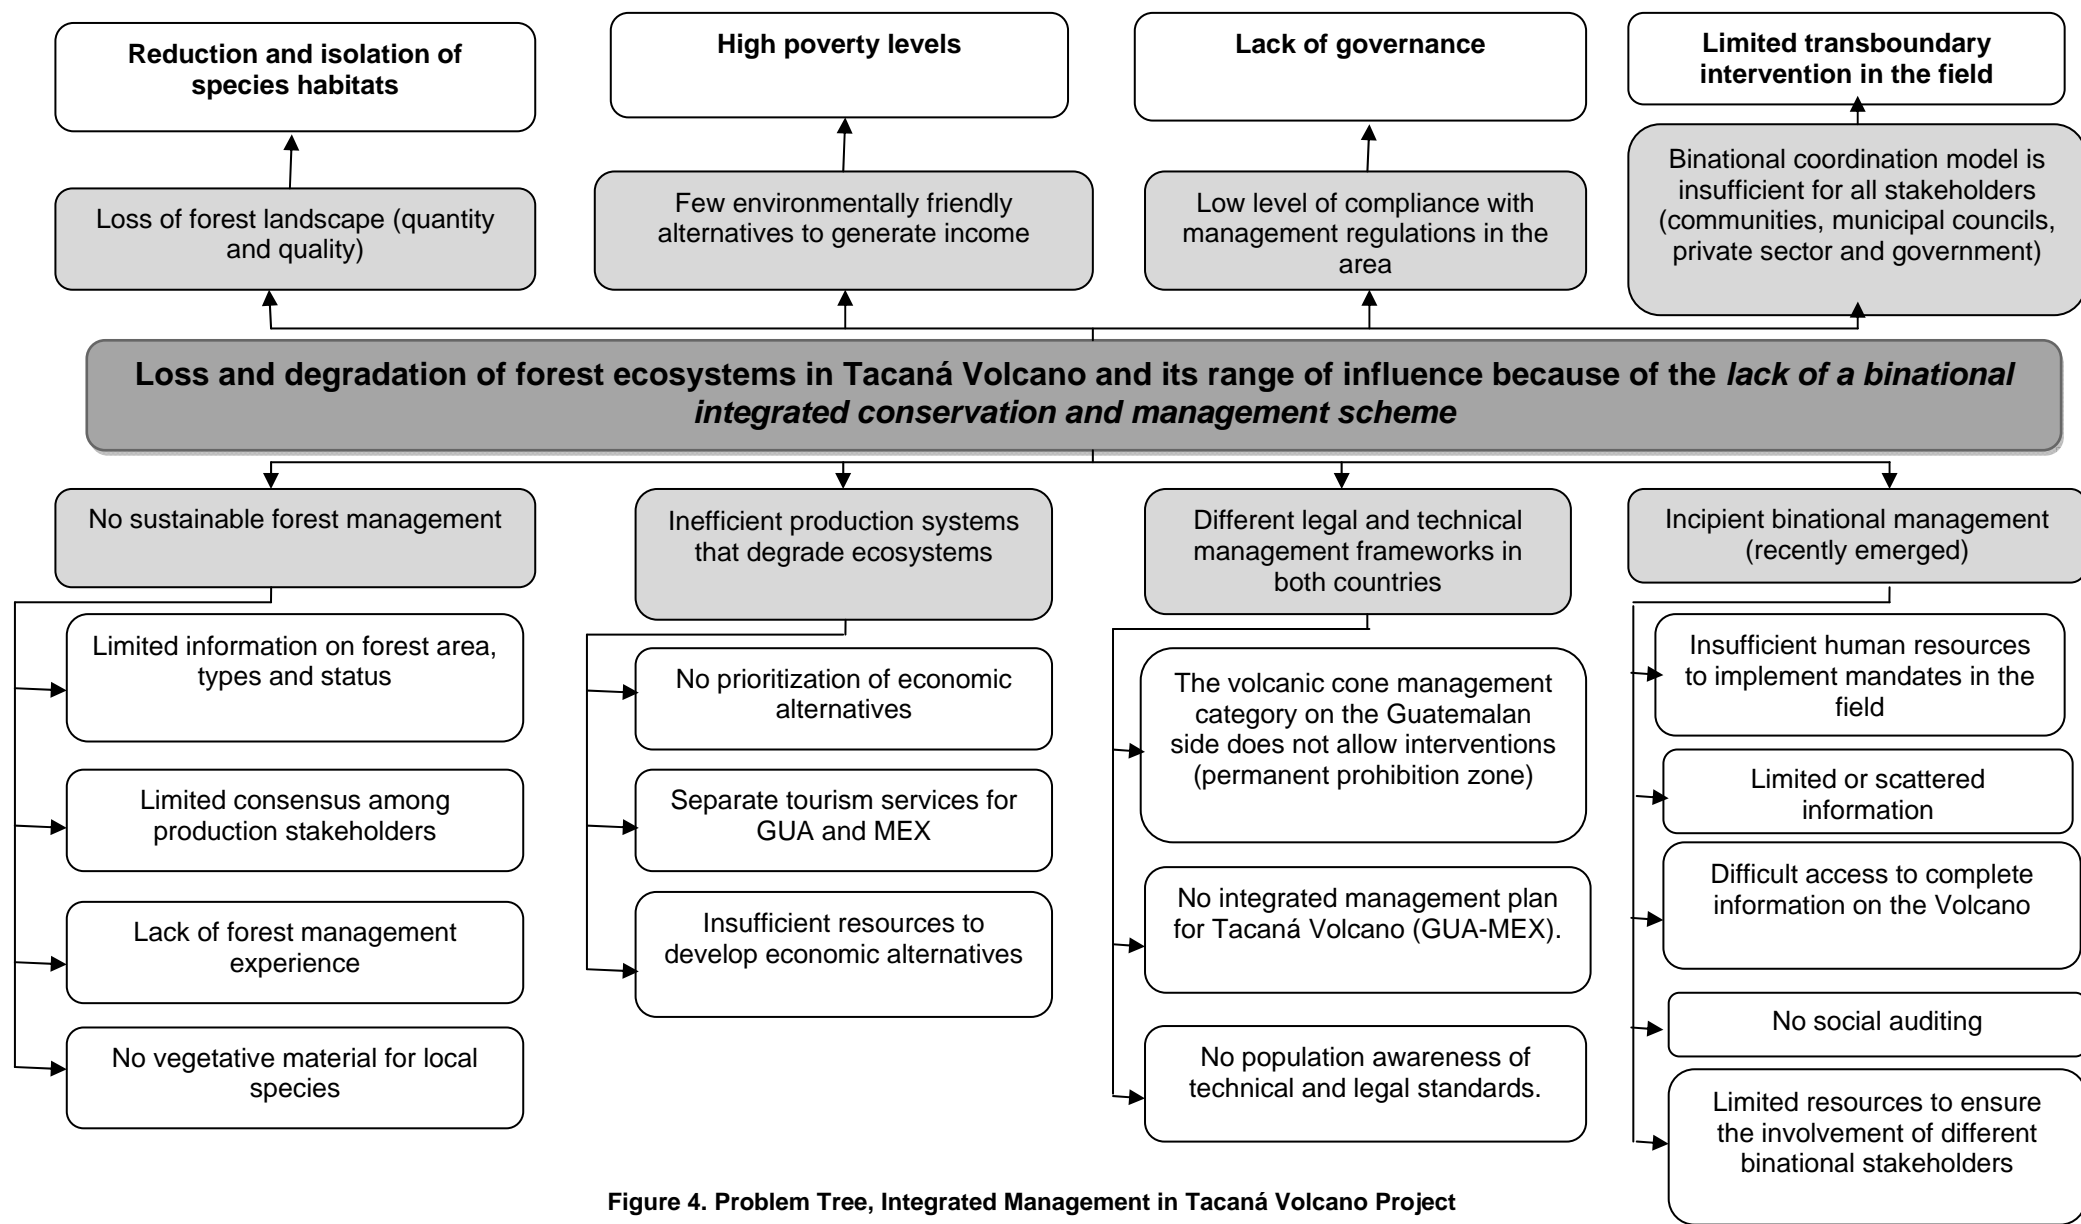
**Reduction and isolation of species habitats**

**High poverty levels**

**Lack of governance**

**Limited transboundary intervention in the field**

Loss of forest landscape (quantity and quality)

Few environmentally friendly alternatives to generate income

Low level of compliance with management regulations in the area

Binational coordination model is insufficient for all stakeholders (communities, municipal councils, private sector and government)

**Loss and degradation of forest ecosystems in Tacaná Volcano and its range of influence because of the *lack of a binational integrated conservation and management scheme***

No sustainable forest management

Inefficient production systems that degrade ecosystems

Different legal and technical management frameworks in both countries

Incipient binational management (recently emerged)

Limited information on forest area, types and status

Limited consensus among production stakeholders

Lack of forest management experience

No vegetative material for local species

No prioritization of economic alternatives

Separate tourism services for GUA and MEX

Insufficient resources to develop economic alternatives

The volcanic cone management category on the Guatemalan side does not allow interventions (permanent prohibition zone)

No integrated management plan for Tacaná Volcano (GUA-MEX).

No population awareness of technical and legal standards.

Insufficient human resources to implement mandates in the field

Limited or scattered information

Difficult access to complete information on the Volcano

No social auditing

Limited resources to ensure the involvement of different binational stakeholders

**Figure 4. Problem Tree, Integrated Management in Tacaná Volcano Project**